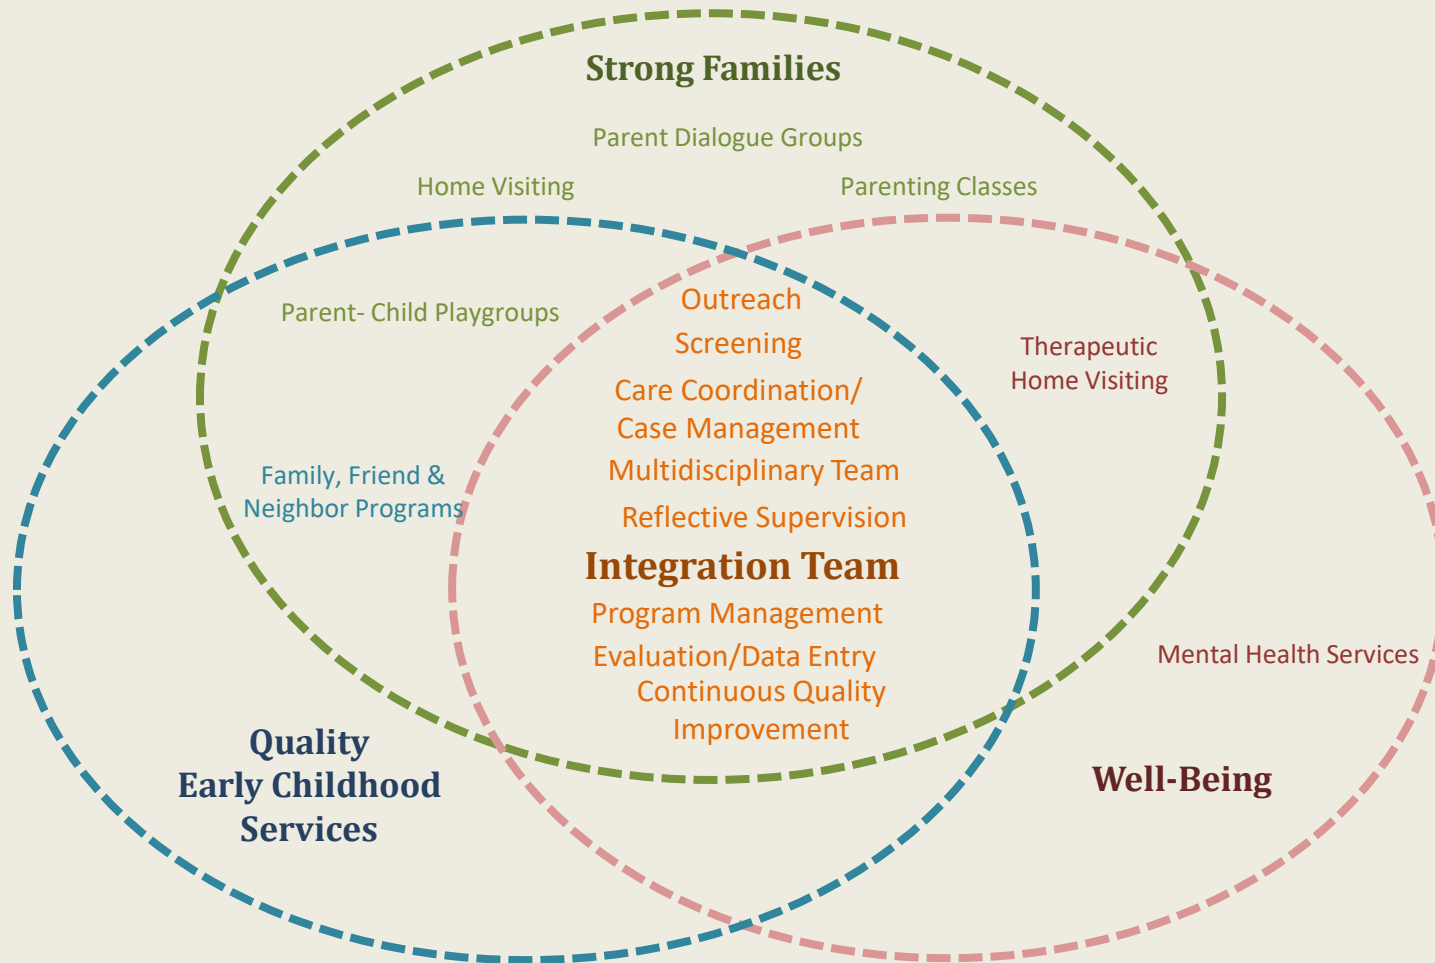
Strong Families

Parent Dialogue Groups

Home Visiting

Parenting Classes

Parent- Child Playgroups

Outreach

Screening

Therapeutic Home Visiting

Care Coordination/ Case Management

Multidisciplinary Team

Family, Friend & Neighbor Programs

Reflective Supervision

Integration Team

Program Management

Evaluation/Data Entry

Continuous Quality Improvement

Mental Health Services

Quality Early Childhood Services

Well-Being